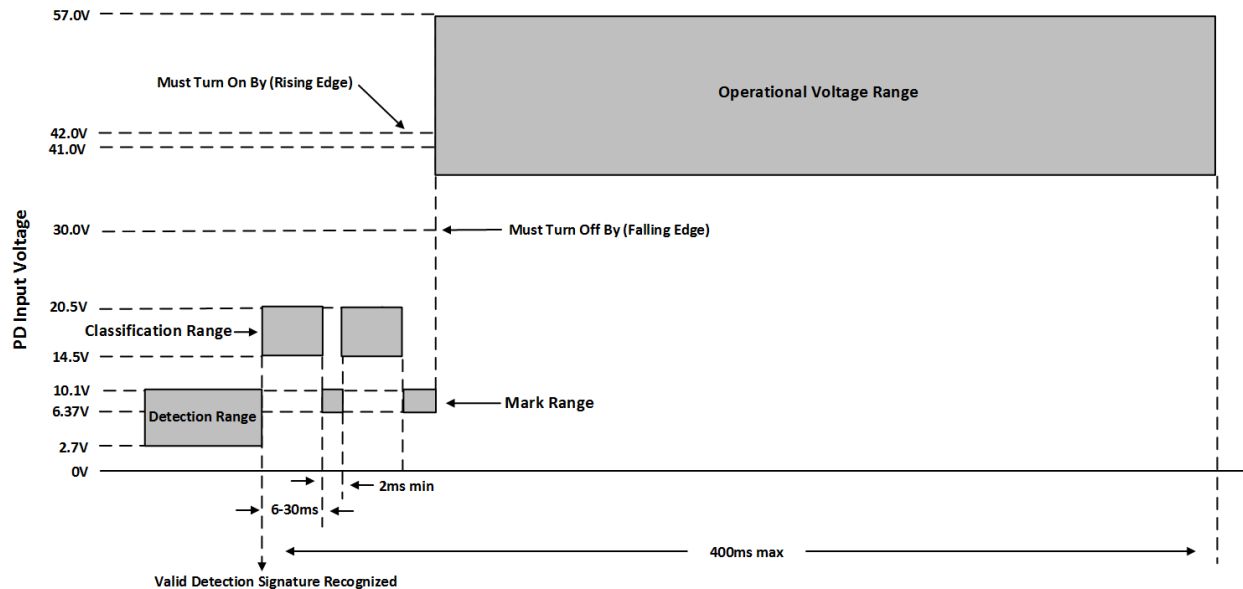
57.0V

Must Turn On By (Rising Edge)

Operational Voltage Range

42.0V
41.0V

30.0V

Must Turn Off By (Falling Edge)

PD Input Voltage

20.5V

Classification Range

14.5V

10.1V
6.37V

Detection Range

Mark Range

2.7V
0V

2ms min

6-30ms

400ms max

Valid Detection Signature Recognized